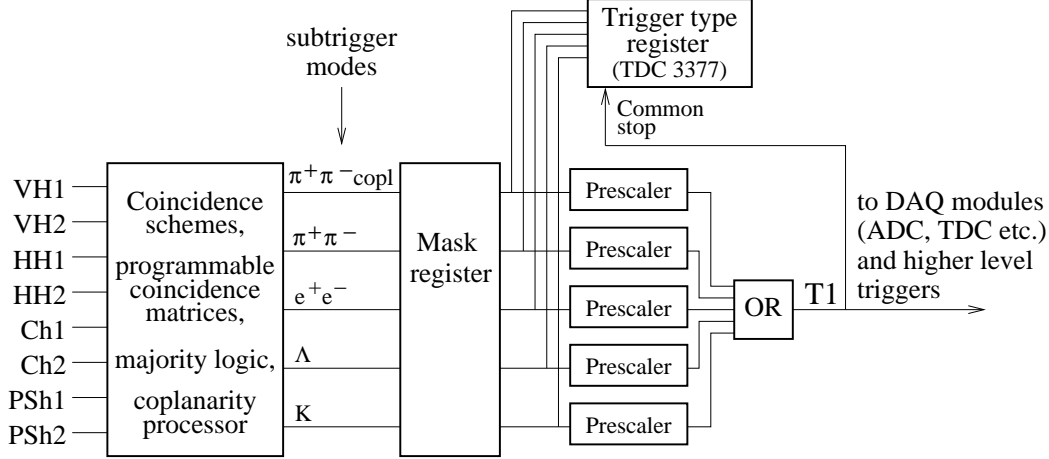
subtrigger modes

Trigger type register (TDC 3377)

Common stop

VH1
VH2
HH1
HH2
Ch1
Ch2
PSh1
PSh2

Coincidence schemes, programmable coincidence matrices, majority logic, coplanarity processor

$\pi^+\pi^-_{copl}$
$\pi^+\pi^-$
$e^+e^-$
$\Lambda$
K

Mask register

Prescaler
Prescaler
Prescaler
Prescaler
Prescaler

OR

T1

to DAQ modules (ADC, TDC etc.) and higher level triggers